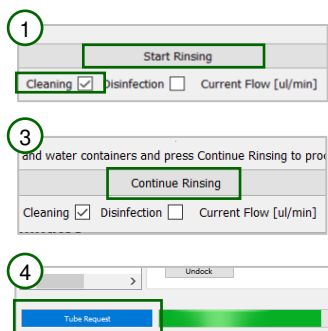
1

Start Rinsing

Cleaning ☑ Disinfection ☐ Current Flow [ul/min]

3

and water containers and press Continue Rinsing to pro

Continue Rinsing

Cleaning ☑ Disinfection ☐ Current Flow [ul/min]

4

Undock

Tube Request